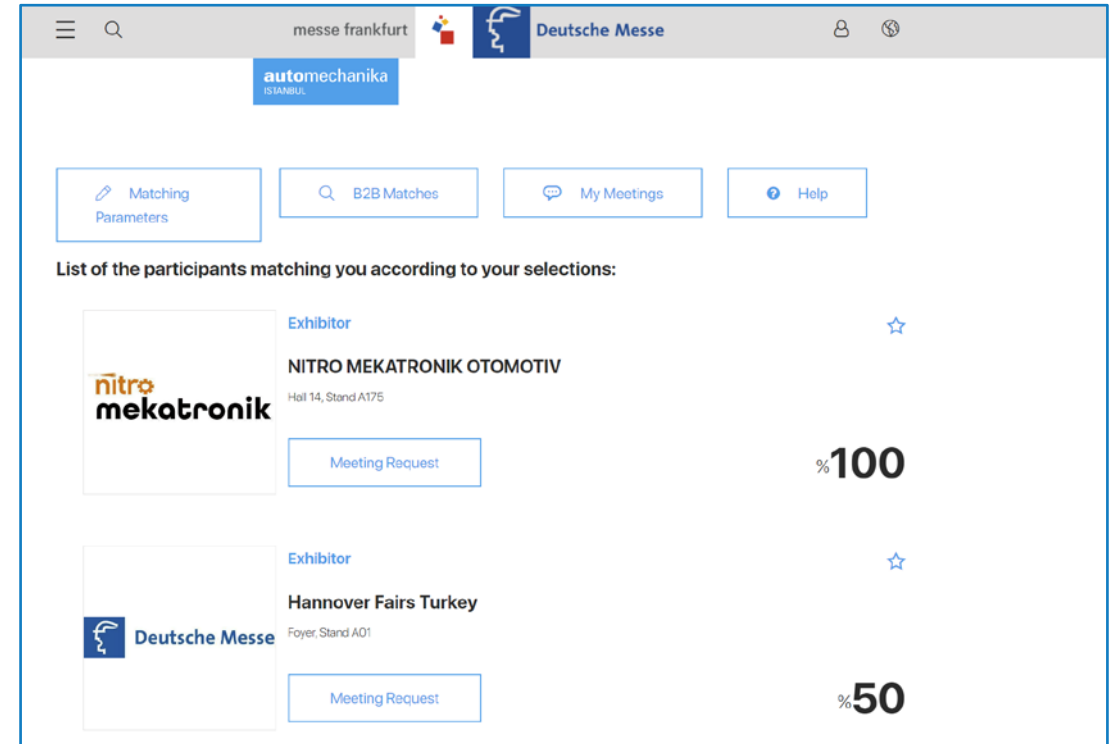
messe frankfurt
Deutsche Messe

automechanika
ISTANBUL

Matching Parameters
B2B Matches
My Meetings
Help

List of the participants matching you according to your selections:

nitro
mekatronik

Exhibitor

NITRO MEKATRONIK OTOMOTIV

Hall 14, Stand A175

Meeting Request

%100

Deutsche Messe

Exhibitor

Hannover Fairs Turkey

Foyer, Stand A01

Meeting Request

%50